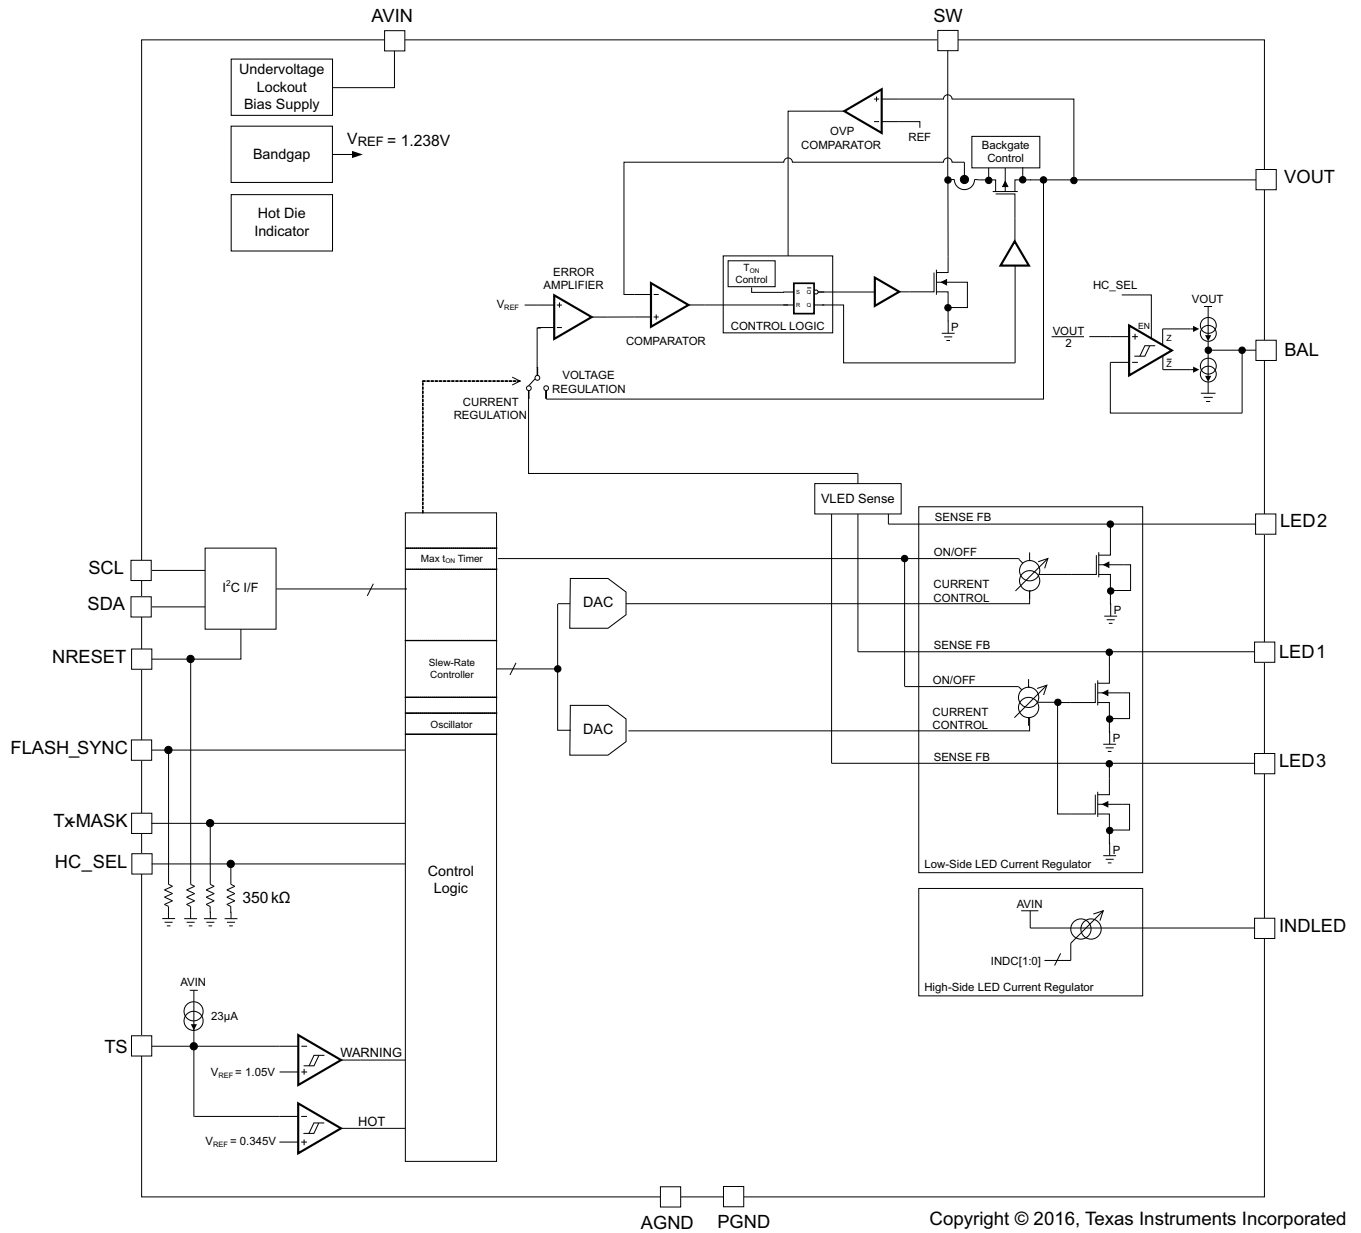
AVIN

SW

Undervoltage Lockout Bias Supply

Bandgap

$V_{REF}$ = 1.238V

Hot Die Indicator

OVP COMPARATOR

REF

Backgate Control

VOUT

ERROR AMPLIFIER

$V_{REF}$

$T_{ON}$ Control

S Q R Q

CONTROL LOGIC

COMPARATOR

P

HC_SEL

VOUT

EN

$\frac{VOUT}{2}$

Z

$\overline{Z}$

BAL

VOLTAGE REGULATION

CURRENT REGULATION

VLED Sense

SENSE FB

LED2

SCL

Max $t_{ON}$ Timer

ON/OFF

$I^2C$ I/F

SDA

DAC

CURRENT CONTROL

P

NRESET

SENSE FB

LED1

Slew-Rate Controller

ON/OFF

CURRENT CONTROL

Oscillator

DAC

P

FLASH_SYNC

SENSE FB

LED3

TxMASK

HC_SEL

Control Logic

P

350 kΩ

Low-Side LED Current Regulator

AVIN

INDLED

INDC[1:0]

High-Side LED Current Regulator

AVIN

23µA

TS

WARNING

$V_{REF}$ = 1.05V

HOT

$V_{REF}$ = 0.345V

AGND

PGND

Copyright © 2016, Texas Instruments Incorporated